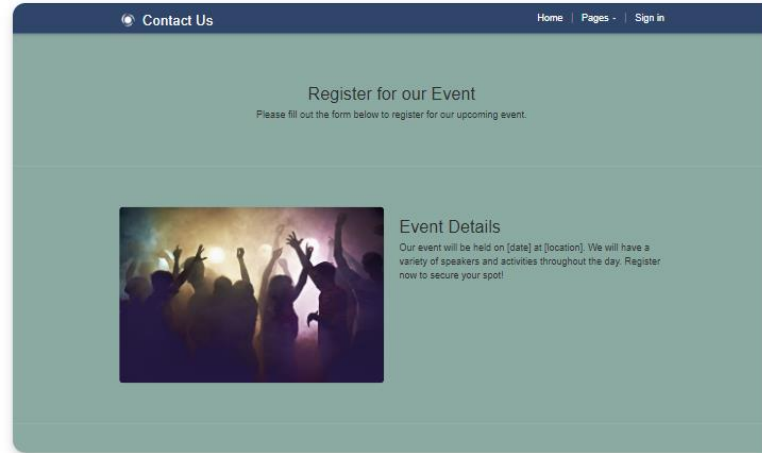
Contact Us

Home | Pages - | Sign in

Register for our Event

Please fill out the form below to register for our upcoming event.

Event Details

Our event will be held on [date] at [location]. We will have a variety of speakers and activities throughout the day. Register now to secure your spot!